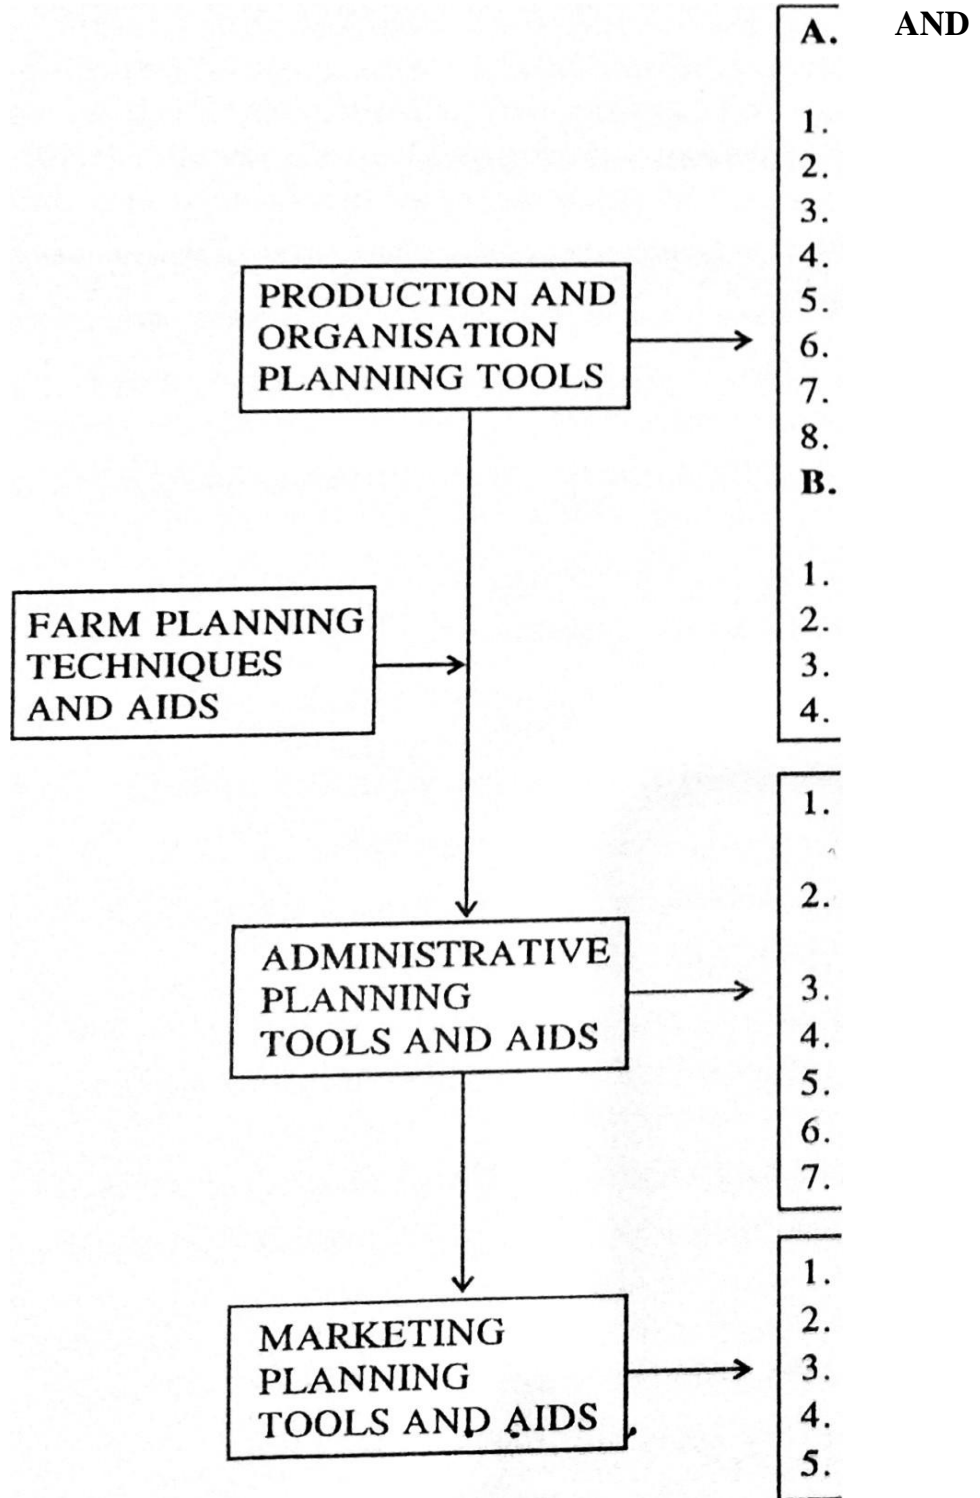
FARM PLANNING TECHNIQUES AND AIDS

PRODUCTION AND ORGANISATION PLANNING TOOLS

A. AND
1.
2.
3.
4.
5.
6.
7.
8.
B.
1.
2.
3.
4.

ADMINISTRATIVE PLANNING TOOLS AND AIDS

1.
2.
3.
4.
5.
6.
7.

MARKETING PLANNING TOOLS AND AIDS

1.
2.
3.
4.
5.